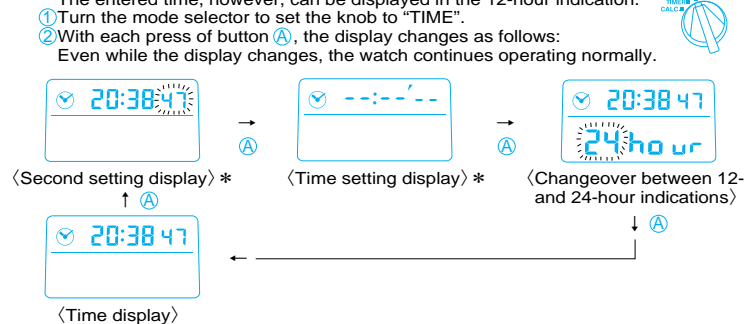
The entered time, however, can be displayed in the 12-hour indication.
①Turn the mode selector to set the knob to "TIME".
②With each press of button Ⓐ, the display changes as follows:
Even while the display changes, the watch continues operating normally.

TIMER
CALC

20:38 47
→ Ⓐ
--:--'--
→ Ⓐ
20:38 47
24 hour

〈Second setting display〉＊
〈Time setting display〉＊
〈Changeover between 12- and 24-hour indications〉

↑ Ⓐ
↓ Ⓐ

20:38 47
←
〈Time display〉